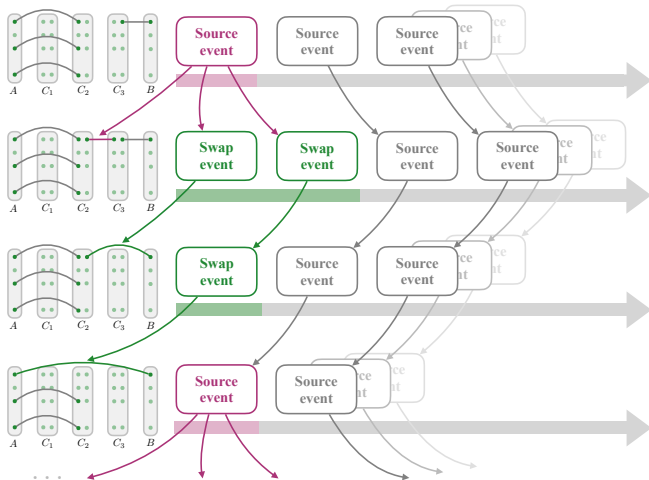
$A$ $C_1$ $C_2$ $C_3$ $B$

Source event

Source event

Source event

Source event

$A$ $C_1$ $C_2$ $C_3$ $B$

Swap event

Swap event

Source event

Source event

Source event

$A$ $C_1$ $C_2$ $C_3$ $B$

Swap event

Source event

Source event

Source event

Source event

$A$ $C_1$ $C_2$ $C_3$ $B$

Source event

Source event

Source event

Source event

...